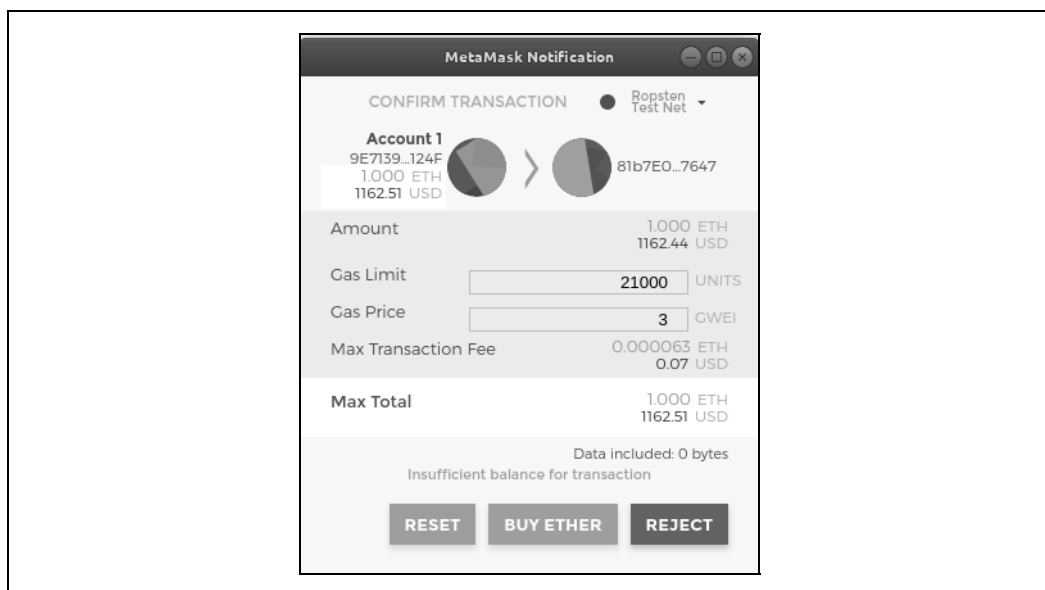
MetaMask Notification

CONFIRM TRANSACTION

Ropsten Test Net

Account 1
9E7139...124F
1.000 ETH
1162.51 USD

81b7E0...7647

Amount
1.000 ETH
1162.44 USD

Gas Limit
21000
UNITS

Gas Price
3
GWEI

Max Transaction Fee
0.000063 ETH
0.07 USD

Max Total
1.000 ETH
1162.51 USD

Data included: 0 bytes
Insufficient balance for transaction

RESET
BUY ETHER
REJECT